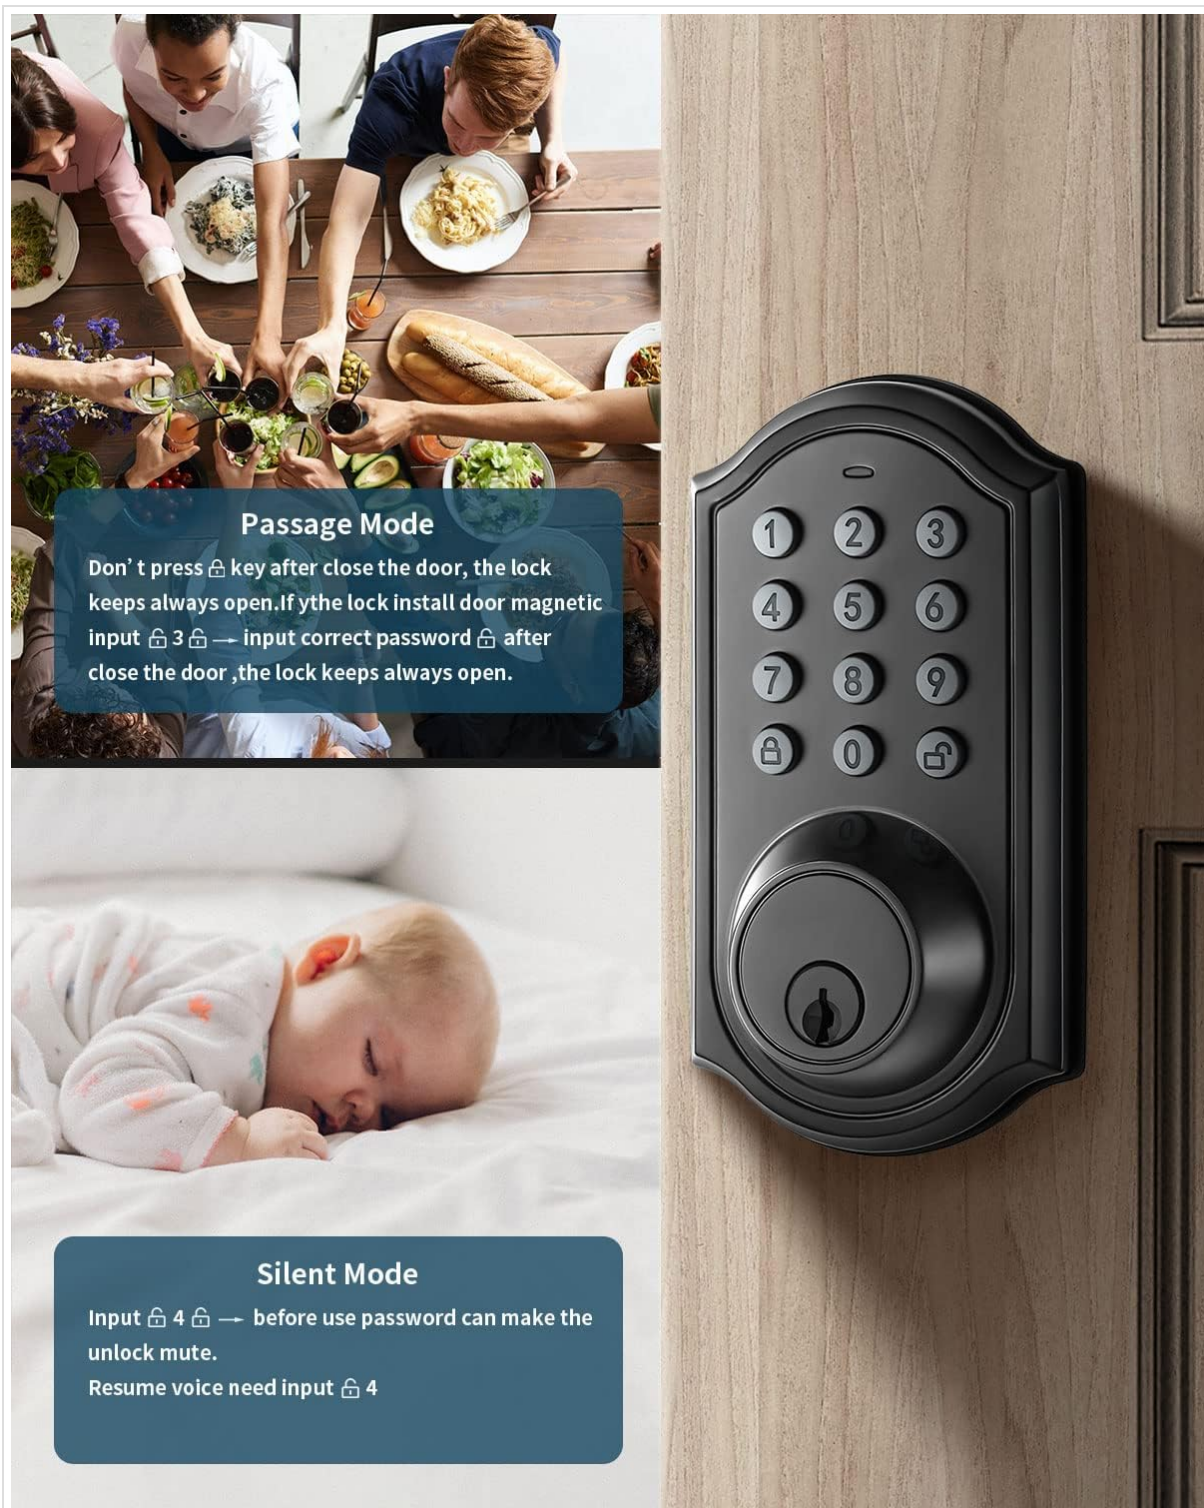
Passage Mode

Don' t press 🔒 key after close the door, the lock keeps always open.If ythe lock install door magnetic input 🔓 3 🔓 → input correct password 🔓 after close the door ,the lock keeps always open.

1 2 3
4 5 6
7 8 9
🔒 0 🔓

Silent Mode

Input 🔓 4 🔓 → before use password can make the unlock mute.
Resume voice need input 🔓 4